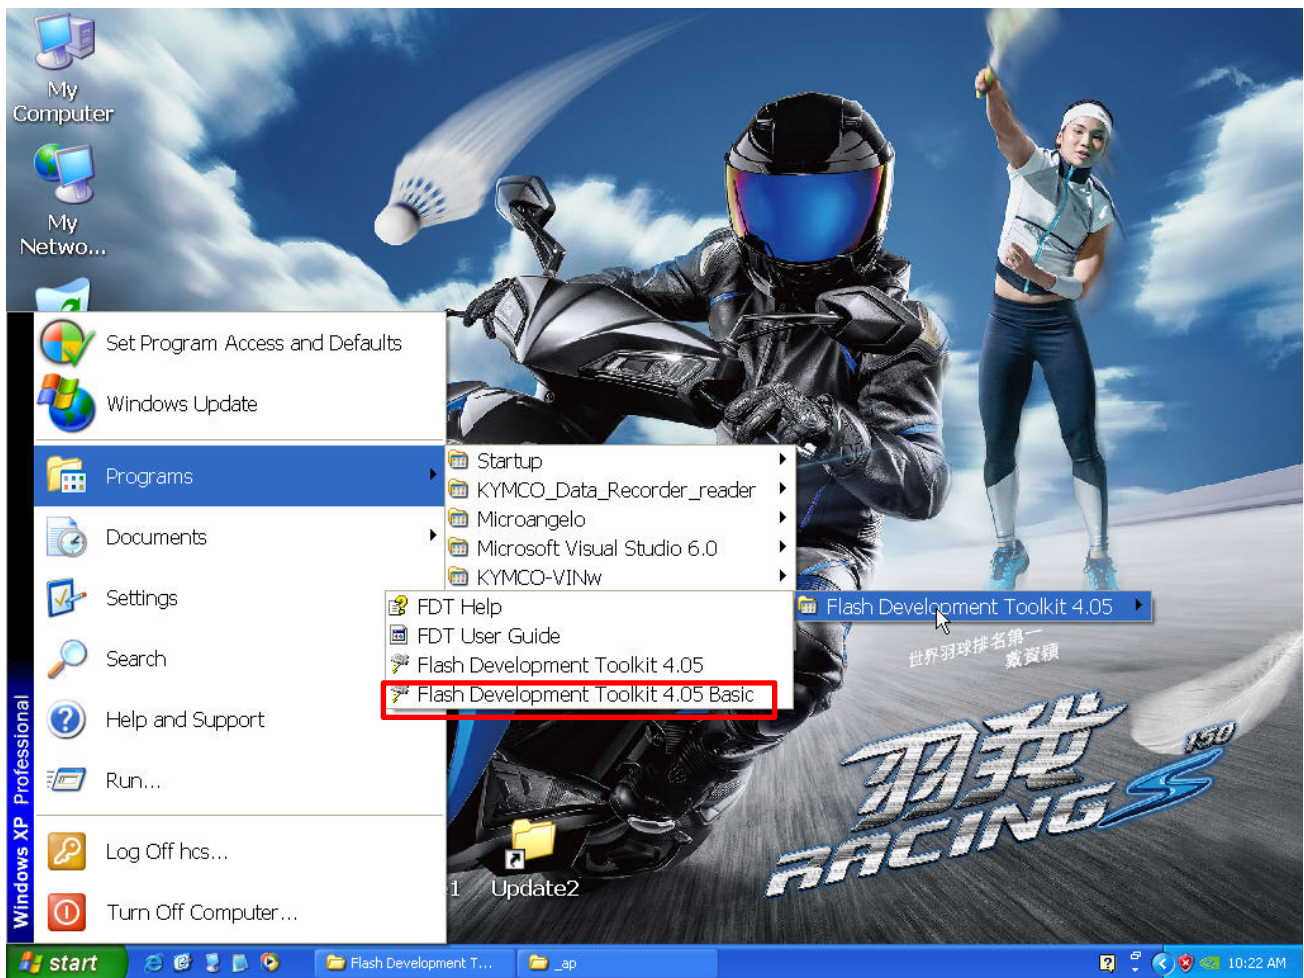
My Computer

My Netwo...

Set Program Access and Defaults

Windows Update

Programs

Documents

Settings

Search

Help and Support

Run...

Log Off hcs...

Turn Off Computer...

Windows XP Professional

Startup

KYMCO_Data_Recorder_reader

Microangelo

Microsoft Visual Studio 6.0

KYMCO-VINw

Flash Development Toolkit 4.05

FDT Help

FDT User Guide

Flash Development Toolkit 4.05

Flash Development Toolkit 4.05 Basic

世界羽球排名第一
戴資穎

羽球

RACING S

150

1 Update2

start

Flash Development T...

_ap

10:22 AM